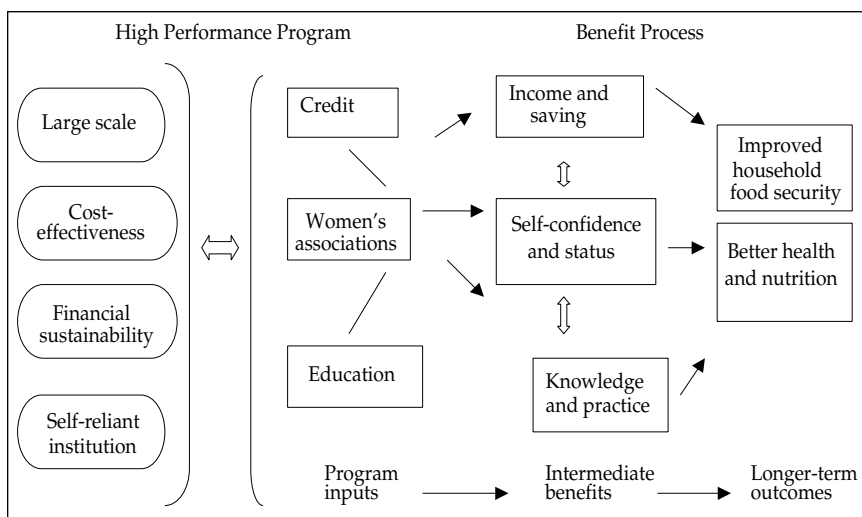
High Performance Program

Large scale

Cost-effectiveness

Financial sustainability

Self-reliant institution

Benefit Process

Credit

Women's associations

Education

Income and saving

Self-confidence and status

Knowledge and practice

Improved household food security

Better health and nutrition

Program inputs

Intermediate benefits

Longer-term outcomes